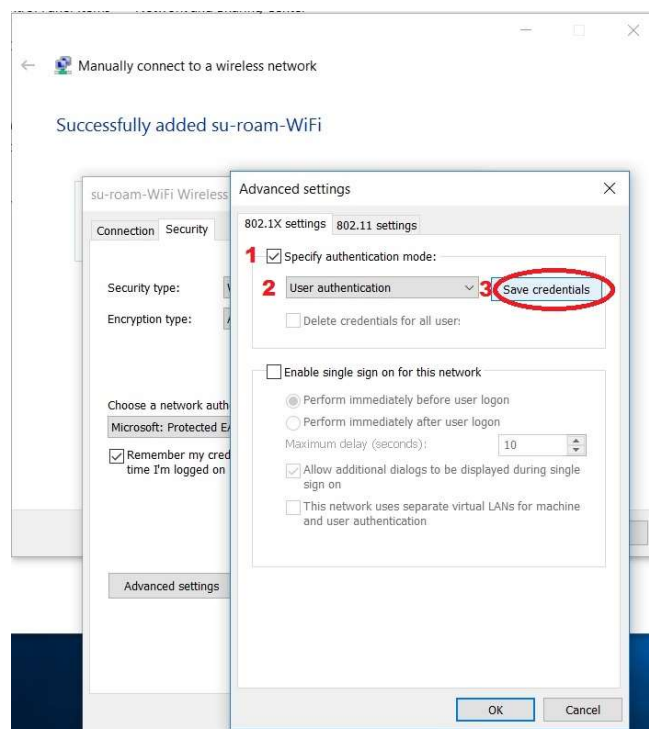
Manually connect to a wireless network

Successfully added su-roam-WiFi

su-roam-WiFi Wireless

Connection Security

Security type:

Encryption type:

Choose a network auth

Microsoft: Protected E

Remember my cred time I'm logged on

Advanced settings

Advanced settings

802.1X settings 802.11 settings

1 Specify authentication mode:

2 User authentication

3 Save credentials

Delete credentials for all users

Enable single sign on for this network

Perform immediately before user logon

Perform immediately after user logon

Maximum delay (seconds): 10

Allow additional dialogs to be displayed during single sign on

This network uses separate virtual LANs for machine and user authentication

OK Cancel